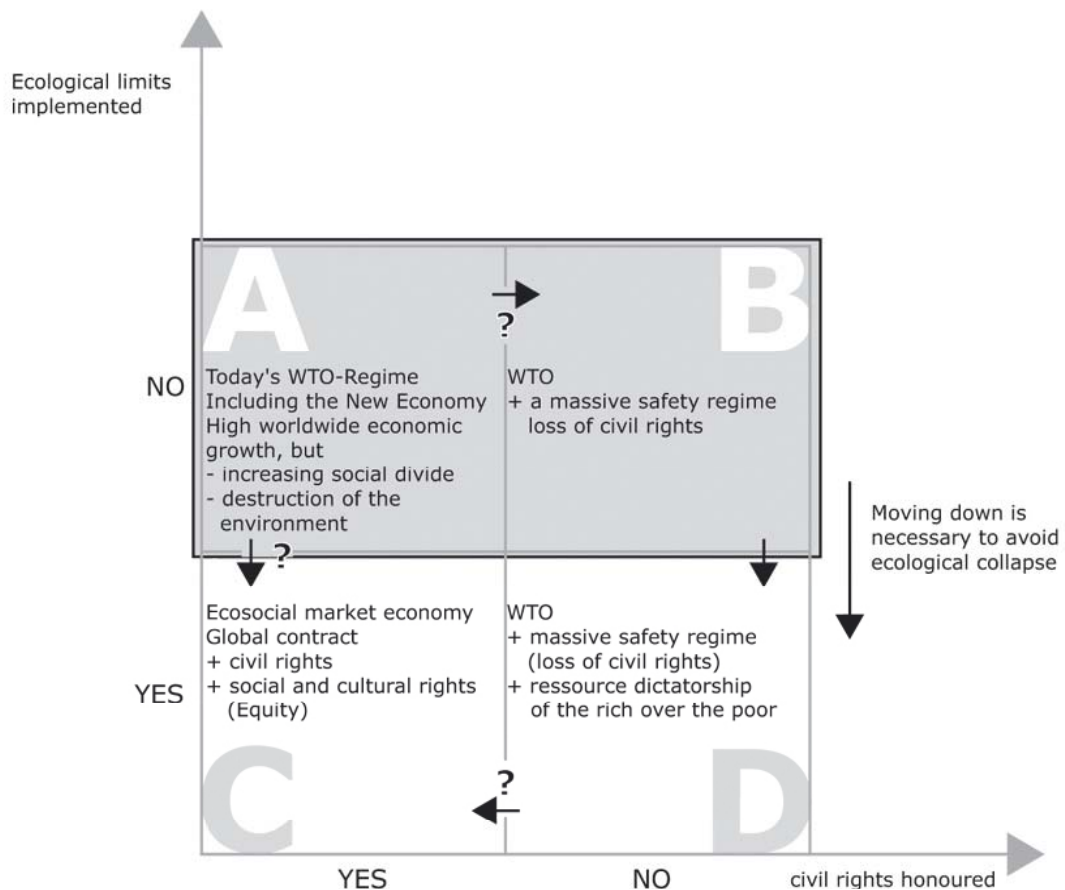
Ecological limits implemented

A

?

B

NO

Today's WTO-Regime
Including the New Economy
High worldwide economic growth, but
- increasing social divide
- destruction of the environment

WTO
+ a massive safety regime
loss of civil rights

?

Moving down is necessary to avoid ecological collapse

Ecosocial market economy
Global contract
+ civil rights
+ social and cultural rights (Equity)

WTO
+ massive safety regime (loss of civil rights)
+ ressource dictatorship of the rich over the poor

YES

?

C

D

YES

NO

civil rights honoured